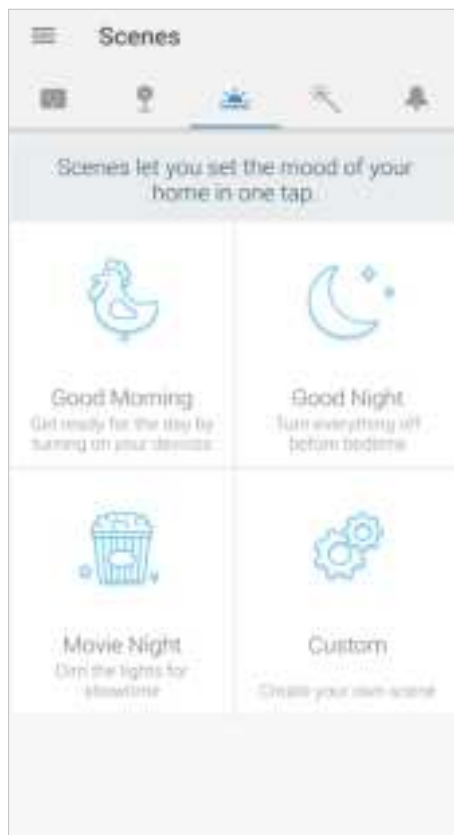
Scenes

Scenes let you set the mood of your home in one tap

Good Morning
Get ready for the day by turning on your devices

Good Night
Turn everything off before bedtime

Movie Night
Dim the lights for showtime

Custom
Create your own scene